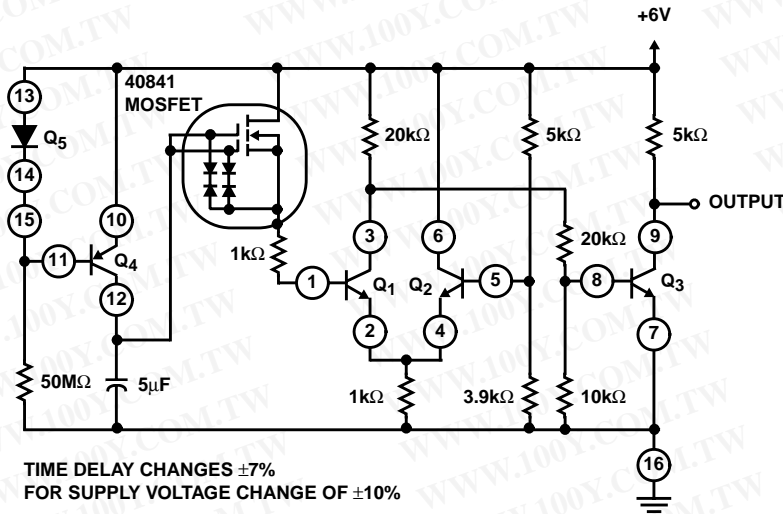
+6V

40841
MOSFET

13
Q5
14
15
10
11
Q4
12
50MΩ
5μF
1kΩ
20kΩ
3
1
Q1
2
1kΩ
6
Q2
5
4
5kΩ
3.9kΩ
20kΩ
10kΩ
5kΩ
OUTPUT
9
8
Q3
7
16

TIME DELAY CHANGES ±7%
FOR SUPPLY VOLTAGE CHANGE OF ±10%

WWW.100Y.COM.TW